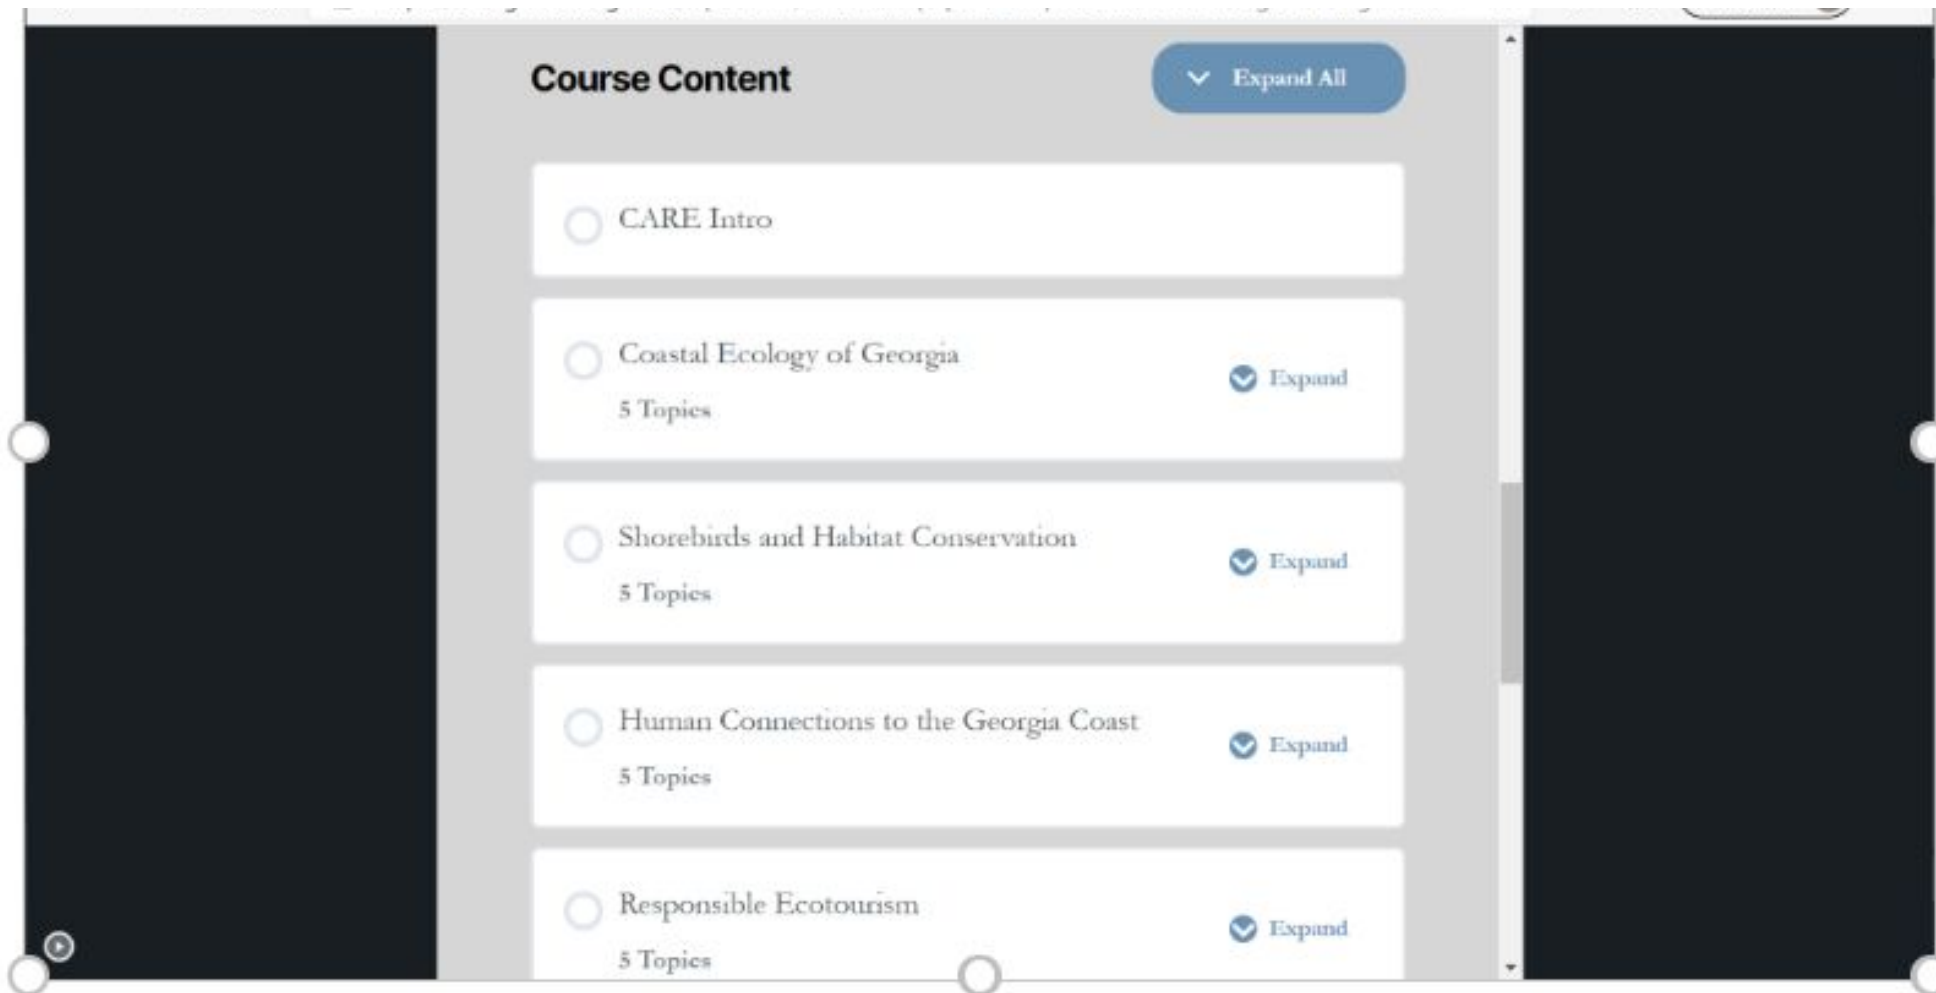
Course Content

Expand All

CARE Intro

Coastal Ecology of Georgia
5 Topics
Expand

Shorebirds and Habitat Conservation
5 Topics
Expand

Human Connections to the Georgia Coast
5 Topics
Expand

Responsible Ecotourism
5 Topics
Expand